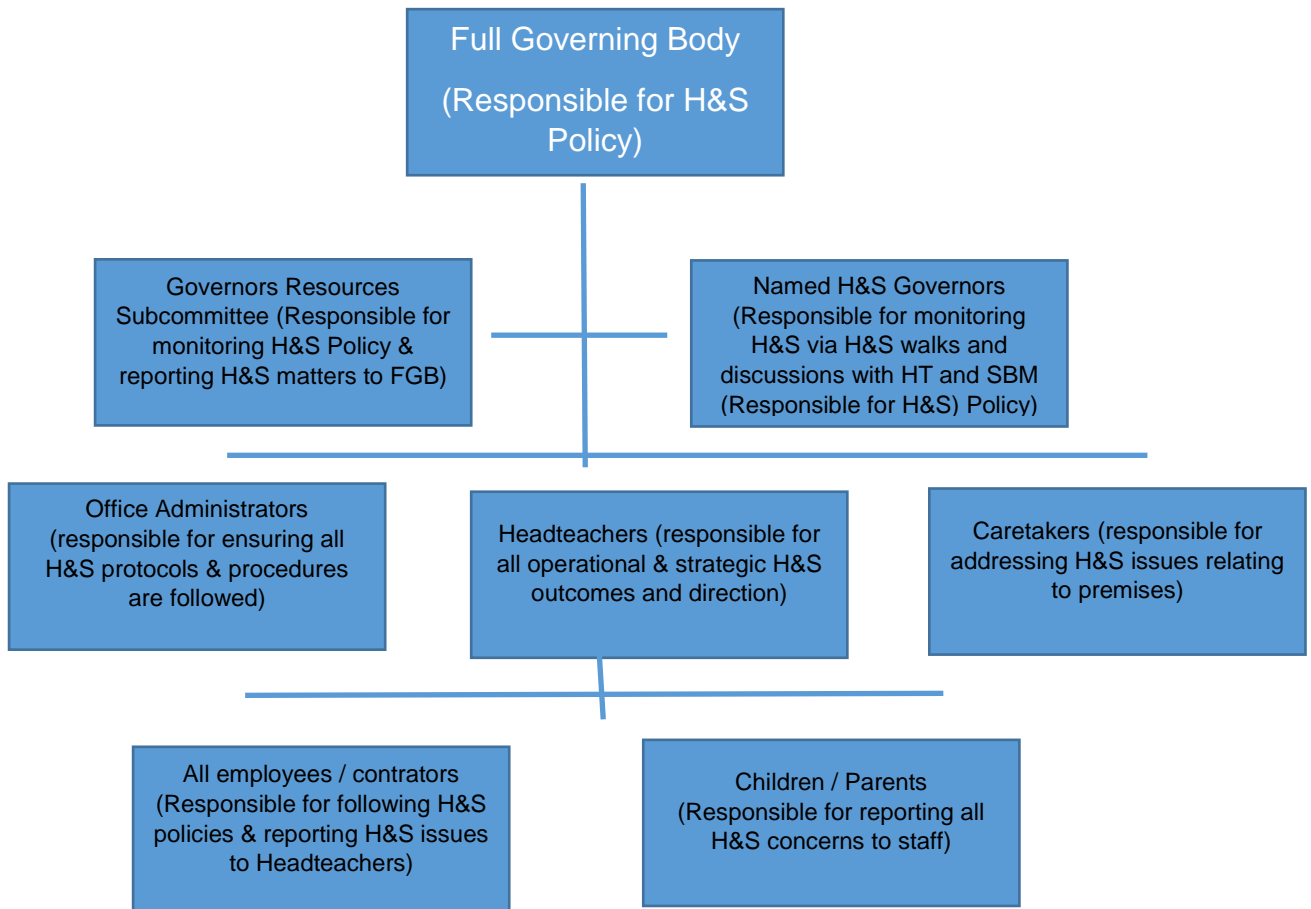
Full Governing Body
(Responsible for H&S Policy)

Governors Resources Subcommittee (Responsible for monitoring H&S Policy & reporting H&S matters to FGB)

Named H&S Governors (Responsible for monitoring H&S via H&S walks and discussions with HT and SBM (Responsible for H&S) Policy)

Office Administrators (responsible for ensuring all H&S protocols & procedures are followed)

Headteachers (responsible for all operational & strategic H&S outcomes and direction)

Caretakers (responsible for addressing H&S issues relating to premises)

All employees / contrators (Responsible for following H&S policies & reporting H&S issues to Headteachers)

Children / Parents (Responsible for reporting all H&S concerns to staff)